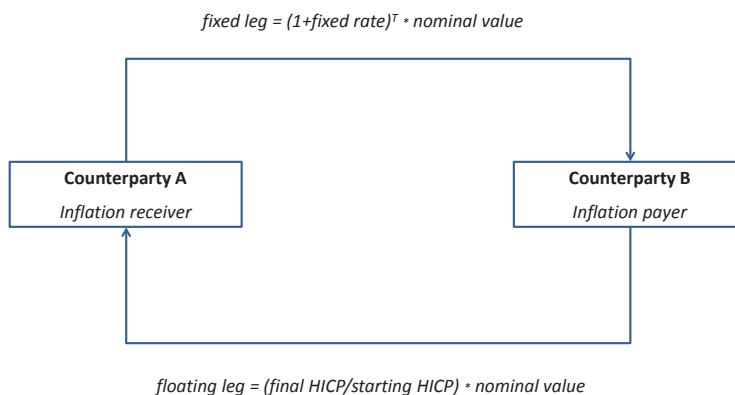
fixed leg = $(1+\text{fixed rate})^T * \text{nominal value}$

**Counterparty A**
Inflation receiver

**Counterparty B**
Inflation payer

floating leg = $(\text{final HICP}/\text{starting HICP}) * \text{nominal value}$